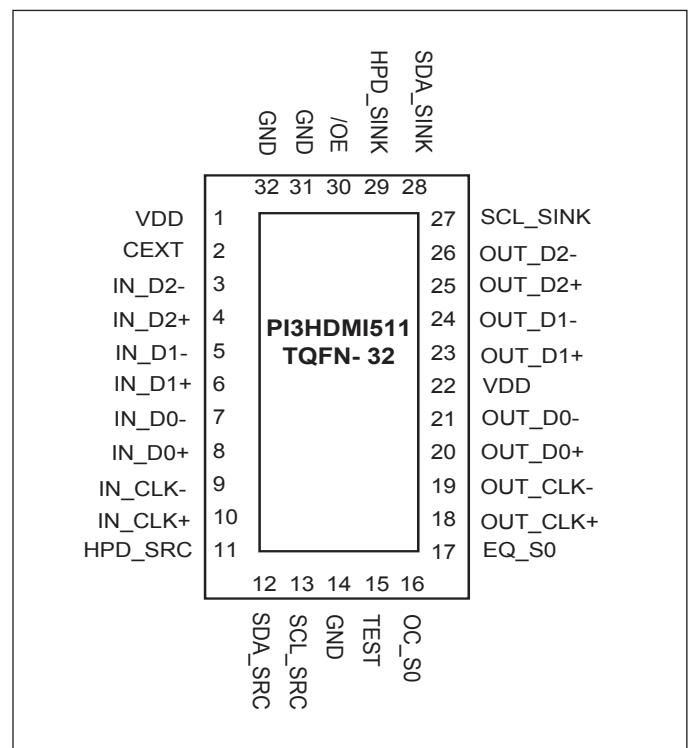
GND GND /OE HPD_SINK SDA_SINK

32 31 30 29 28

VDD 1
CEXT 2
IN_D2- 3
IN_D2+ 4
IN_D1- 5
IN_D1+ 6
IN_D0- 7
IN_D0+ 8
IN_CLK- 9
IN_CLK+ 10
HPD_SRC 11

PI3HDMI511
TQFN- 32

27 SCL_SINK
26 OUT_D2-
25 OUT_D2+
24 OUT_D1-
23 OUT_D1+
22 VDD
21 OUT_D0-
20 OUT_D0+
19 OUT_CLK-
18 OUT_CLK+
17 EQ_S0

12 13 14 15 16

SDA_SRC SCL_SRC GND TEST OC_S0